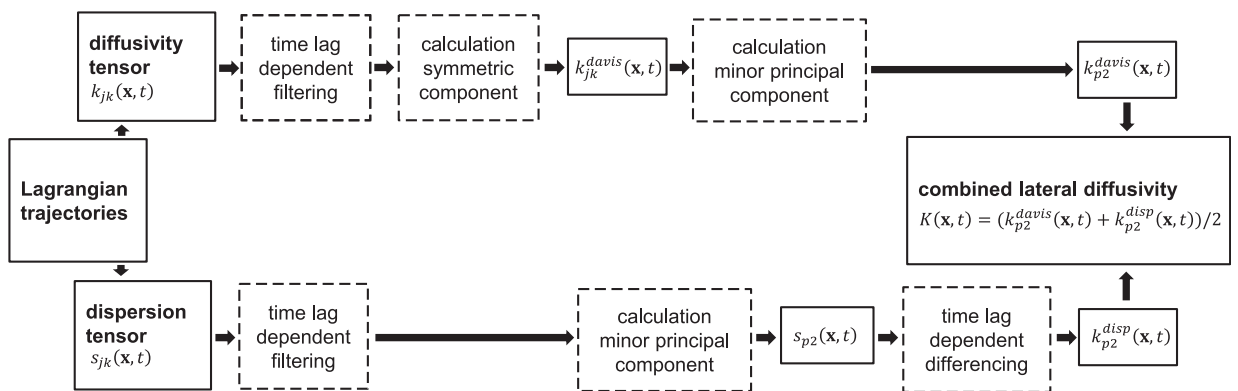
diffusivity tensor
$k_{jk}(\mathbf{x},t)$

time lag dependent filtering

calculation symmetric component

$k_{jk}^{davis}(\mathbf{x},t)$

calculation minor principal component

$k_{p2}^{davis}(\mathbf{x},t)$

Lagrangian trajectories

combined lateral diffusivity
$K(\mathbf{x},t) = (k_{p2}^{davis}(\mathbf{x},t) + k_{p2}^{disp}(\mathbf{x},t))/2$

dispersion tensor
$s_{jk}(\mathbf{x},t)$

time lag dependent filtering

calculation minor principal component

$s_{p2}(\mathbf{x},t)$

time lag dependent differencing

$k_{p2}^{disp}(\mathbf{x},t)$